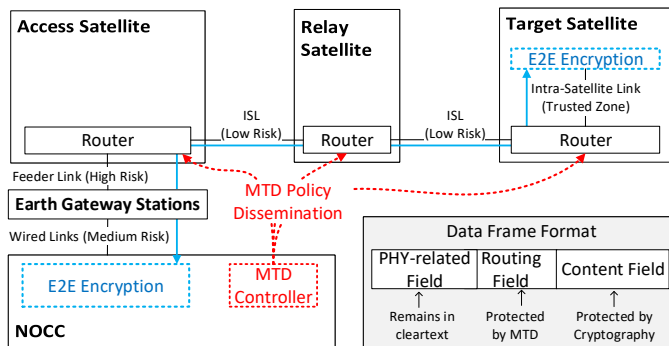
Access Satellite

Relay Satellite

Target Satellite

E2E Encryption

Intra-Satellite Link (Trusted Zone)

ISL (Low Risk)

ISL (Low Risk)

Router

Router

Router

Feeder Link (High Risk)

MTD Policy Dissemination

Earth Gateway Stations

Wired Links (Medium Risk)

E2E Encryption

MTD Controller

NOCC

Data Frame Format

| PHY-related Field | Routing Field | Content Field |
|---|---|---|
| Remains in cleartext | Protected by MTD | Protected by Cryptography |